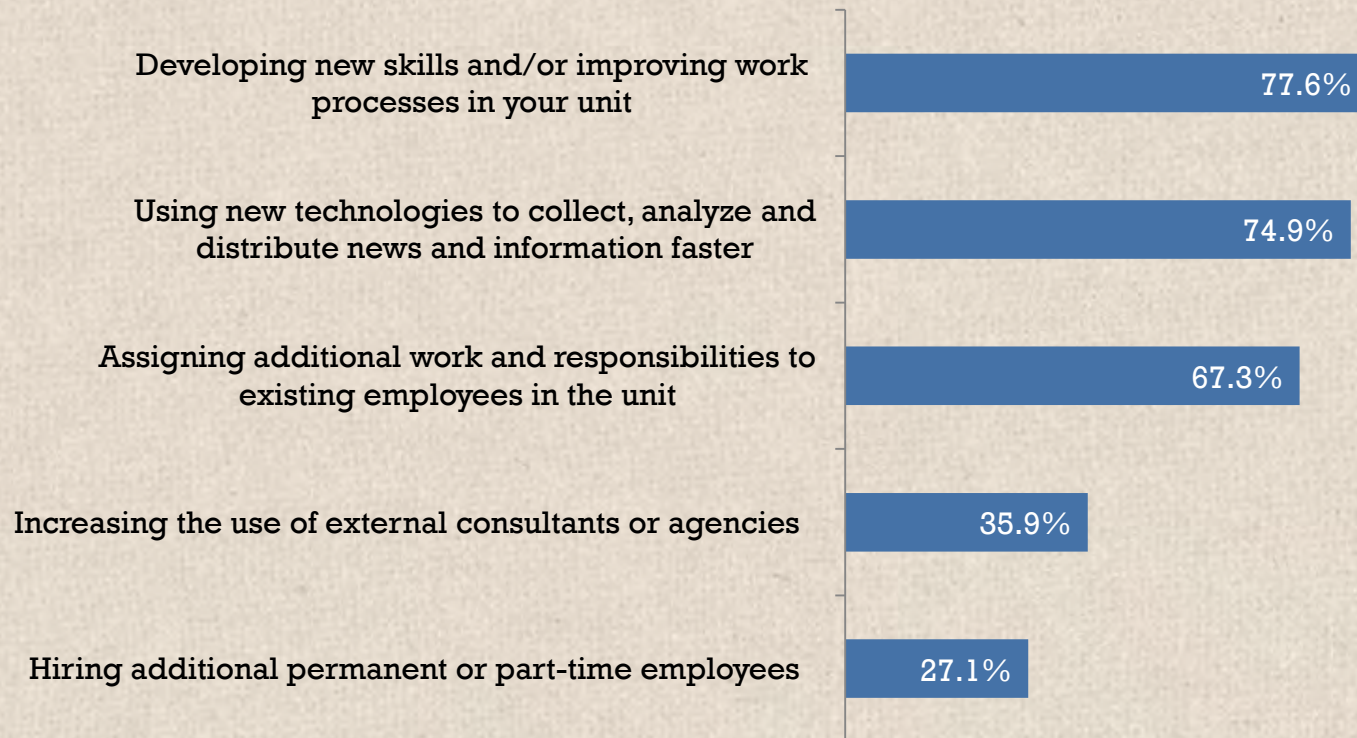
Developing new skills and/or improving work processes in your unit

77.6%

Using new technologies to collect, analyze and distribute news and information faster

74.9%

Assigning additional work and responsibilities to existing employees in the unit

67.3%

Increasing the use of external consultants or agencies

35.9%

Hiring additional permanent or part-time employees

27.1%